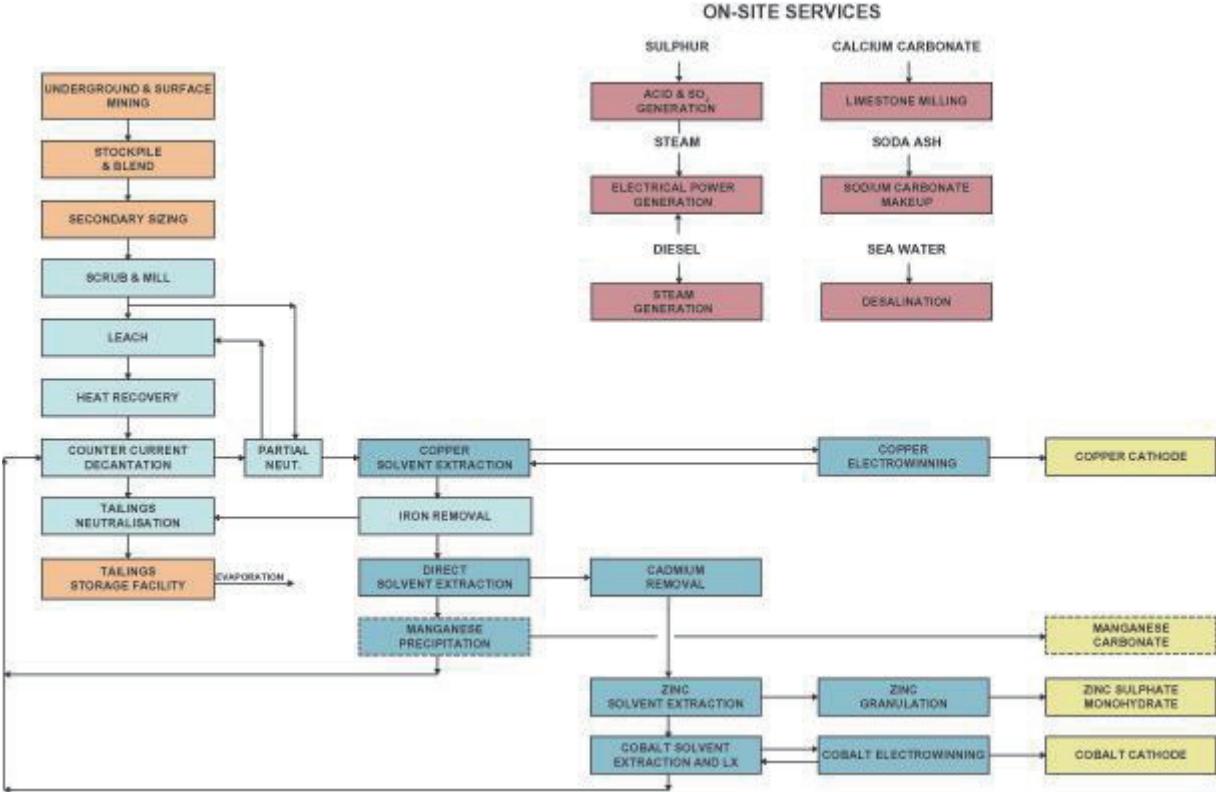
ON-SITE SERVICES

SULPHUR

ACID & $SO_2$ GENERATION

STEAM

ELECTRICAL POWER GENERATION

DIESEL

STEAM GENERATION

CALCIUM CARBONATE

LIMESTONE MILLING

SODA ASH

SODIUM CARBONATE MAKEUP

SEA WATER

DESALINATION

UNDERGROUND & SURFACE MINING

STOCKPILE & BLEND

SECONDARY SIZING

SCRUB & MILL

LEACH

HEAT RECOVERY

COUNTER CURRENT DECANTATION

PARTIAL NEUT.

TAILINGS NEUTRALISATION

TAILINGS STORAGE FACILITY

EVAPORATION

COPPER SOLVENT EXTRACTION

COPPER ELECTROWINNING

COPPER CATHODE

IRON REMOVAL

DIRECT SOLVENT EXTRACTION

CADMIUM REMOVAL

MANGANESE PRECIPITATION

MANGANESE CARBONATE

ZINC SOLVENT EXTRACTION

ZINC GRANULATION

ZINC SULPHATE MONOHYDRATE

COBALT SOLVENT EXTRACTION AND LX

COBALT ELECTROWINNING

COBALT CATHODE